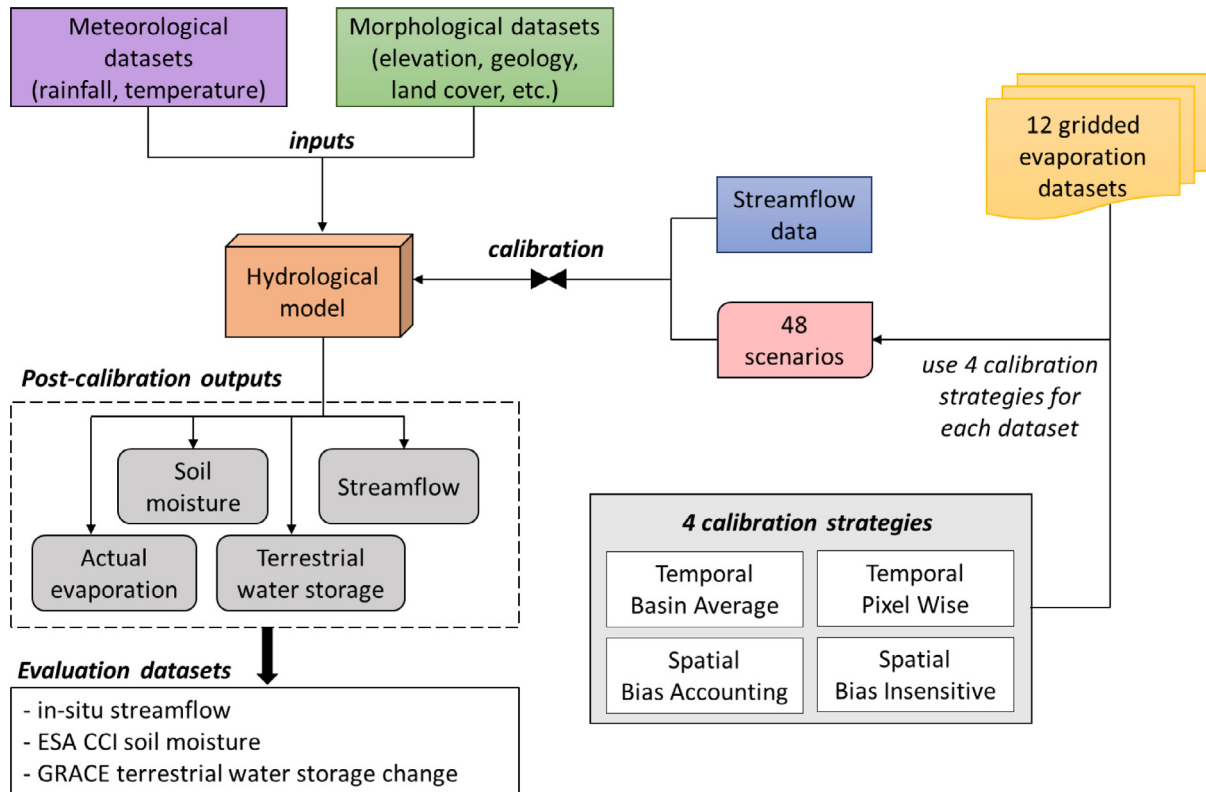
Meteorological datasets (rainfall, temperature)

Morphological datasets (elevation, geology, land cover, etc.)

inputs

12 gridded evaporation datasets

Streamflow data

calibration

Hydrological model

48 scenarios

use 4 calibration strategies for each dataset

Post-calibration outputs

Soil moisture

Streamflow

Actual evaporation

Terrestrial water storage

4 calibration strategies

| Temporal Basin Average | Temporal Pixel Wise |
|---|---|
| Spatial Bias Accounting | Spatial Bias Insensitive |

Evaluation datasets

- in-situ streamflow
- ESA CCI soil moisture
- GRACE terrestrial water storage change